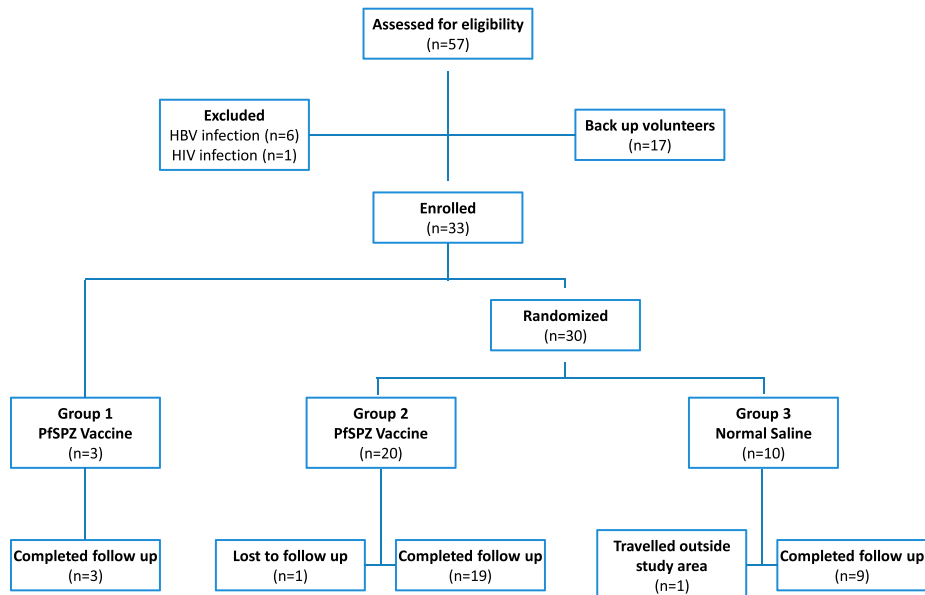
Assessed for eligibility
(n=57)

Excluded
HBV infection (n=6)
HIV infection (n=1)

Back up volunteers
(n=17)

Enrolled
(n=33)

Randomized
(n=30)

Group 1
PfSPZ Vaccine
(n=3)

Group 2
PfSPZ Vaccine
(n=20)

Group 3
Normal Saline
(n=10)

Completed follow up
(n=3)

Lost to follow up
(n=1)

Completed follow up
(n=19)

Travelled outside study area
(n=1)

Completed follow up
(n=9)